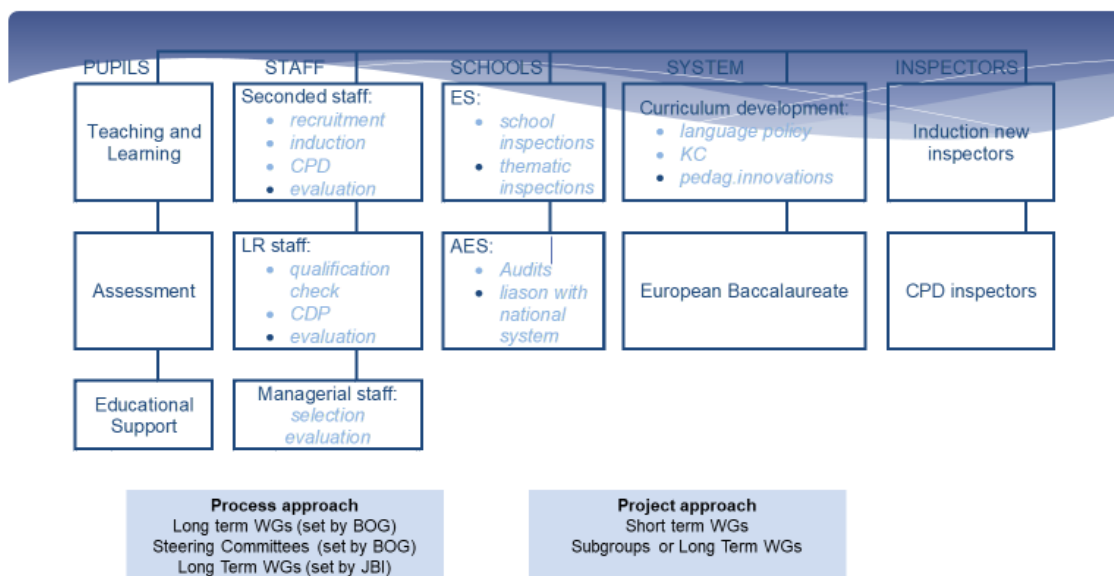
PUPILS

Teaching and Learning

Assessment

Educational Support

STAFF

Seconded staff:
- recruitment
- induction
- CPD
- evaluation

LR staff:
- qualification check
- CDP
- evaluation

Managerial staff:
selection
evaluation

SCHOOLS

ES:
- school inspections
- thematic inspections

AES:
- Audits
- liason with national system

SYSTEM

Curriculum development:
- language policy
- KC
- pedag.innovations

European Baccalaureate

INSPECTORS

Induction new inspectors

CPD inspectors

Process approach
Long term WGs (set by BOG)
Steering Committees (set by BOG)
Long Term WGs (set by JBI)

Project approach
Short term WGs
Subgroups or Long Term WGs